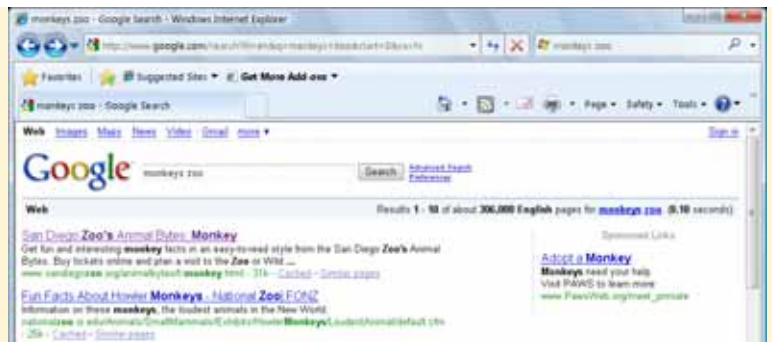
monkeys zoo - Google Search - Windows Internet Explorer

http://www.google.com/search?hl=en&q=monkeys+zoo&start=0&sa=N

monkeys zoo

Favorites | Suggested Sites ▾ | Get More Add-ons ▾

monkeys zoo - Google Search

Page ▾ Safety ▾ Tools ▾

Web Images Maps News Video Gmail more ▾

Sign in

Google

monkeys zoo

Search

Advanced Search
Preferences

Web

Results 1 - 10 of about 306,000 English pages for monkeys zoo. (0.10 seconds)

San Diego Zoo's Animal Bytes: Monkey
Get fun and interesting monkey facts in an easy-to-read style from the San Diego Zoo's Animal Bytes. Buy tickets online and plan a visit to the Zoo or Wild ...
www.sandiegozoo.org/animalbytes/t-monkey.html - 31k - Cached - Similar pages

Fun Facts About Howler Monkeys - National Zoo| FONZ
Information on these monkeys, the loudest animals in the New World.
nationalzoo.si.edu/Animals/SmallMammals/Exhibits/HowlerMonkeys/LoudestAnimal/default.cfm - 26k - Cached - Similar pages

Sponsored Links

Adopt a Monkey
Monkeys need your help.
Visit PAWS to learn more.
www.PawsWeb.org/meet_primate